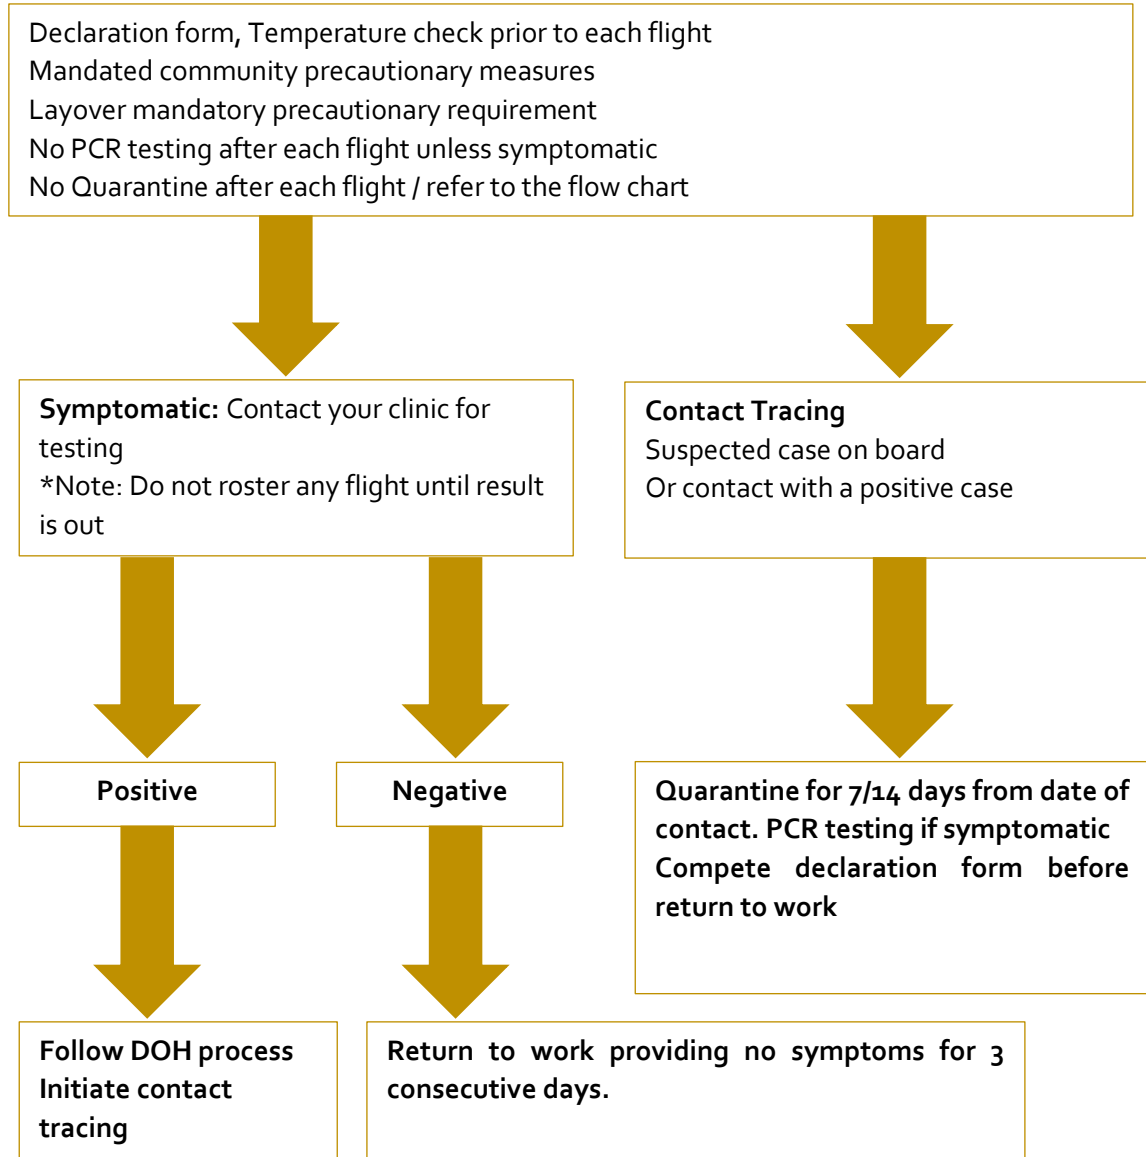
Declaration form, Temperature check prior to each flight
Mandated community precautionary measures
Layover mandatory precautionary requirement
No PCR testing after each flight unless symptomatic
No Quarantine after each flight / refer to the flow chart

**Symptomatic:** Contact your clinic for testing
*Note: Do not roster any flight until result is out

**Contact Tracing**
Suspected case on board
Or contact with a positive case

**Positive**

**Negative**

**Quarantine for 7/14 days from date of contact. PCR testing if symptomatic Compete declaration form before return to work**

**Follow DOH process Initiate contact tracing**

**Return to work providing no symptoms for 3 consecutive days.**